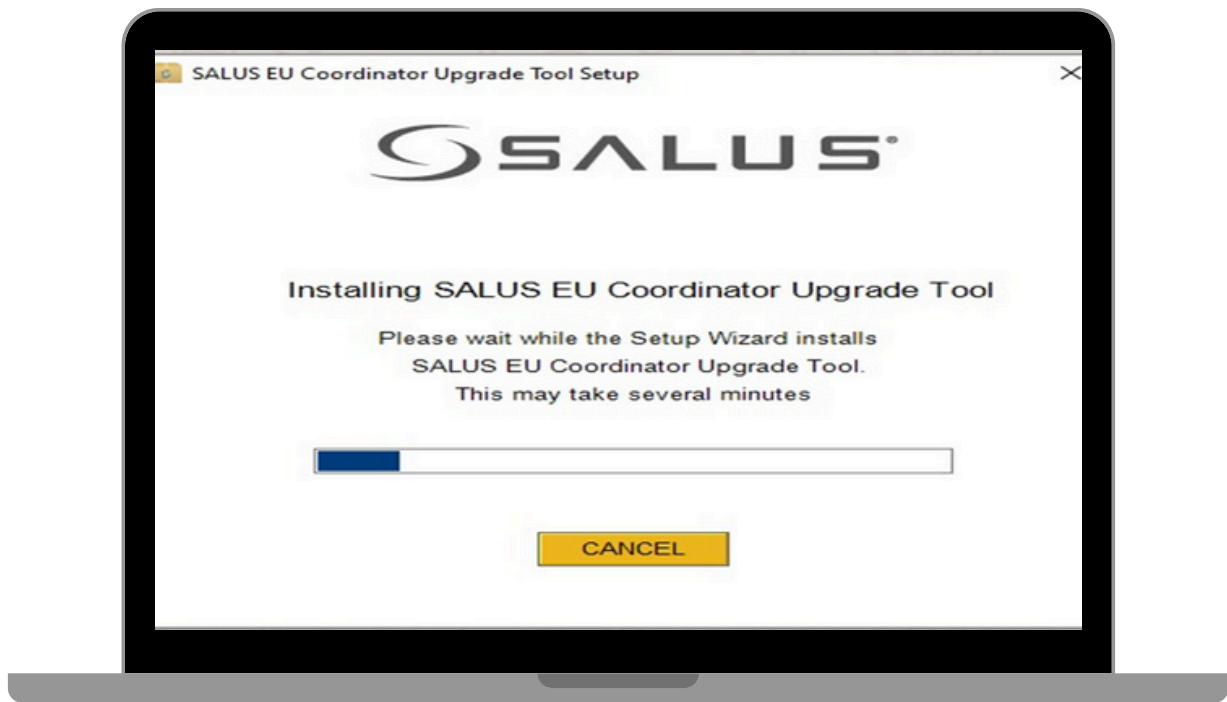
SALUS EU Coordinator Upgrade Tool Setup

SALUS

Installing SALUS EU Coordinator Upgrade Tool

Please wait while the Setup Wizard installs SALUS EU Coordinator Upgrade Tool. This may take several minutes

CANCEL